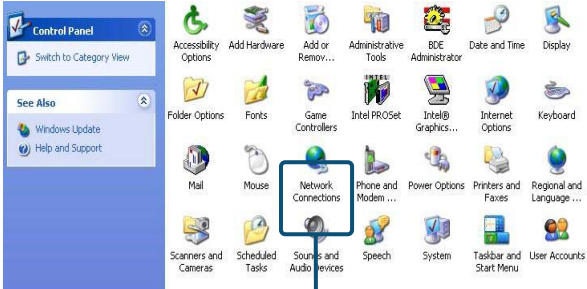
Control Panel
Switch to Category View

See Also
Windows Update
Help and Support

Accessibility Options
Add Hardware
Add or Remov...
Administrative Tools
BDE Administrator
Date and Time
Display

Folder Options
Fonts
Game Controllers
Intel PROSet
Intel® Graphics...
Internet Options
Keyboard

Mail
Mouse
Network Connections
Phone and Modem ...
Power Options
Printers and Faxes
Regional and Language ...

Scanners and Cameras
Scheduled Tasks
Sounds and Audio Devices
Speech
System
Taskbar and Start Menu
User Accounts